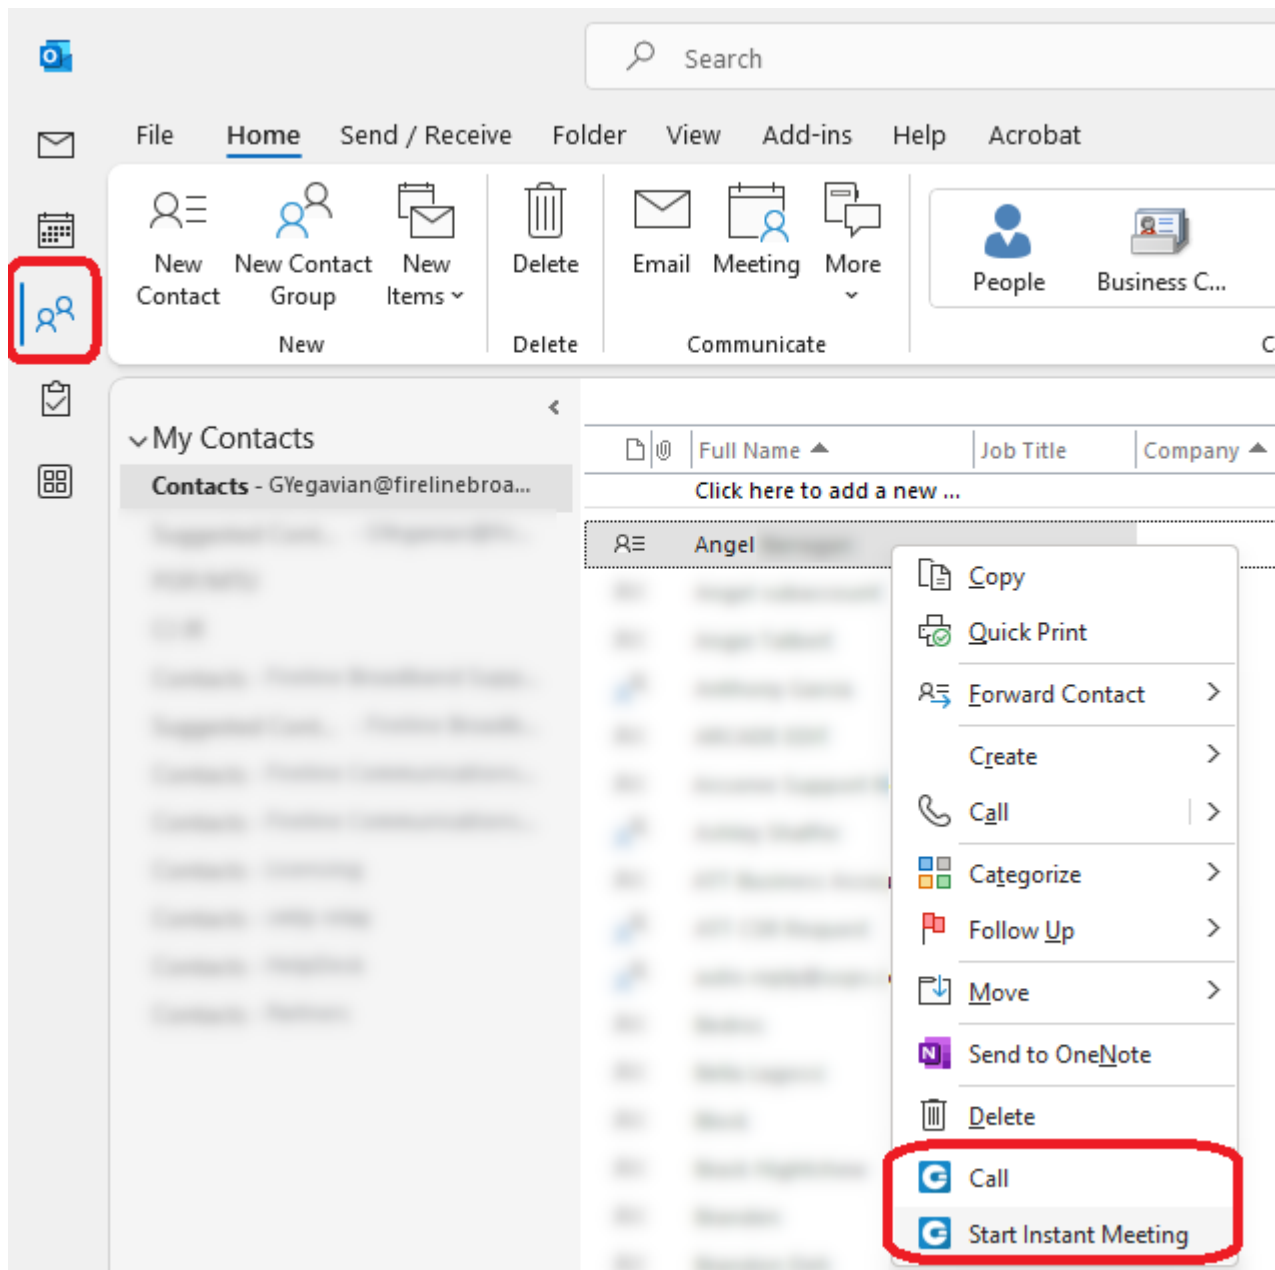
Search

File Home Send / Receive Folder View Add-ins Help Acrobat

New Contact
New Contact Group
New Items
New

Delete
Delete

Email
Meeting
More
Communicate

People
Business C...

C

My Contacts
Contacts - GYegavian@firelinebroa...
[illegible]

Full Name
Job Title
Company
Click here to add a new ...
Angel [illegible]

Copy
Quick Print
Forward Contact
Create
Call
Categorize
Follow Up
Move
Send to OneNote
Delete
Call
Start Instant Meeting